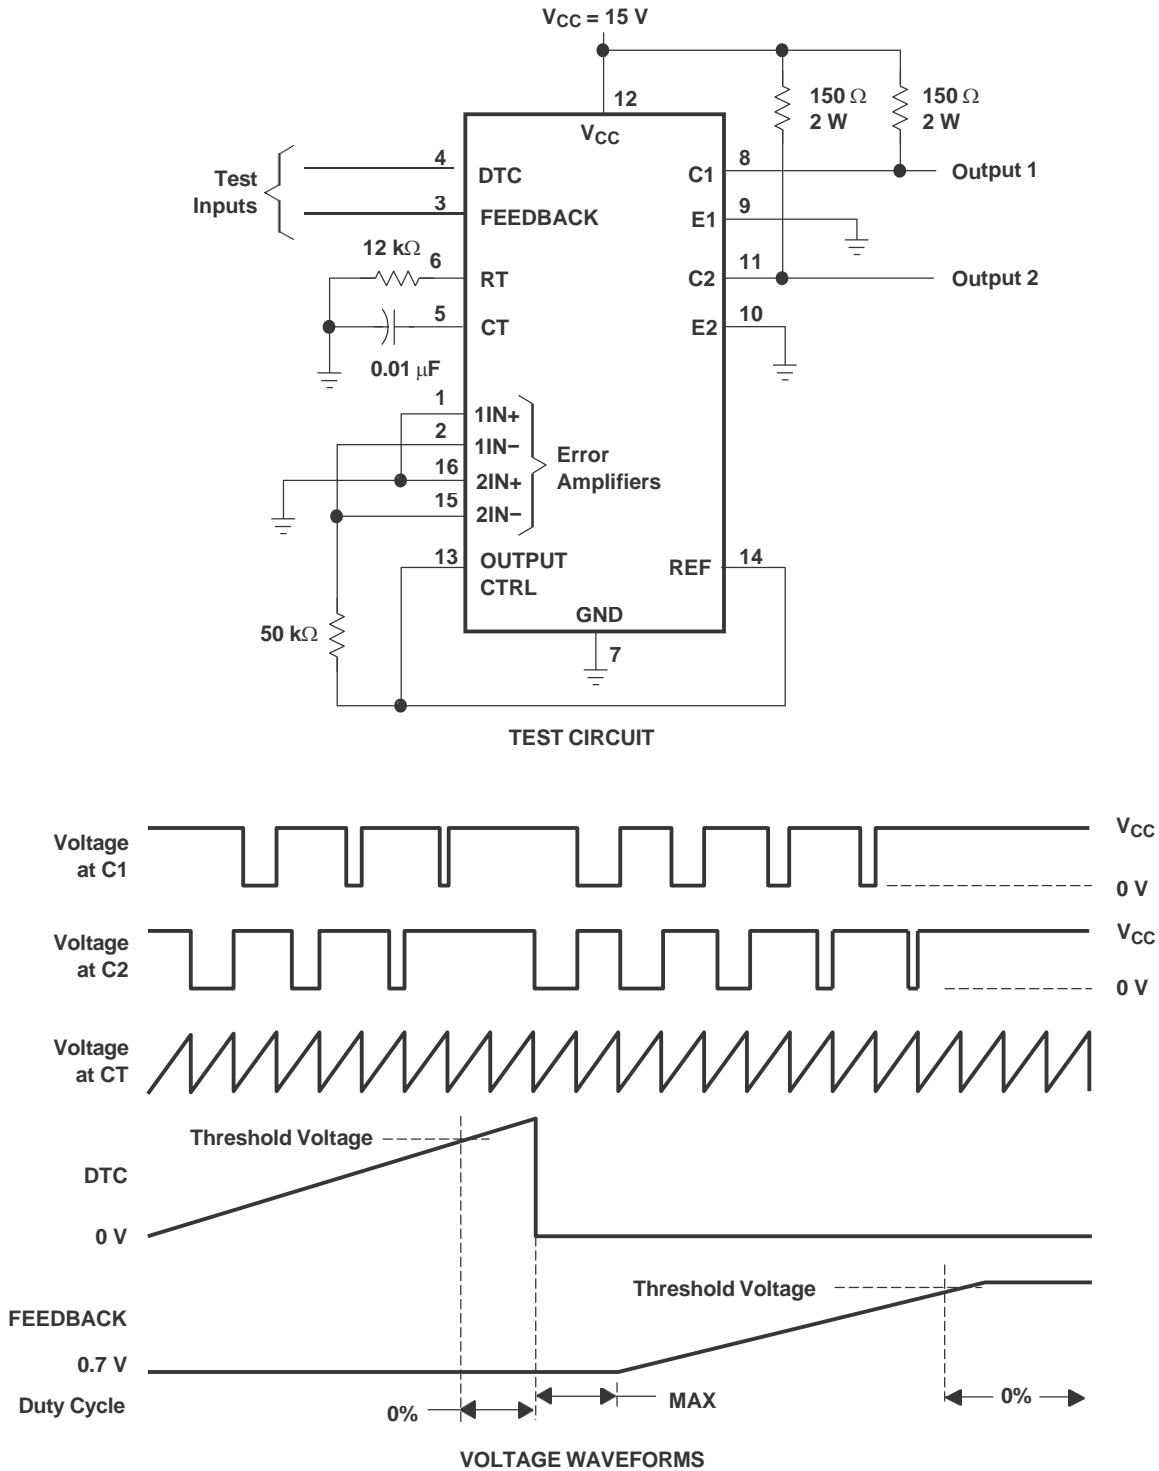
$V_{CC}$ = 15 V

12

$V_{CC}$

150 Ω
2 W

150 Ω
2 W

Test Inputs

4 DTC
3 FEEDBACK
12 kΩ
6 RT
5 CT
0.01 μF
1 1IN+
2 1IN−
16 2IN+
15 2IN−
Error Amplifiers
13 OUTPUT CTRL
50 kΩ
GND
7
REF 14

C1 8
Output 1
E1 9
C2 11
Output 2
E2 10

TEST CIRCUIT

Voltage at C1
$V_{CC}$
0 V

Voltage at C2
$V_{CC}$
0 V

Voltage at CT

Threshold Voltage

DTC

0 V

Threshold Voltage

FEEDBACK

0.7 V

Duty Cycle

0%

MAX

0%

VOLTAGE WAVEFORMS